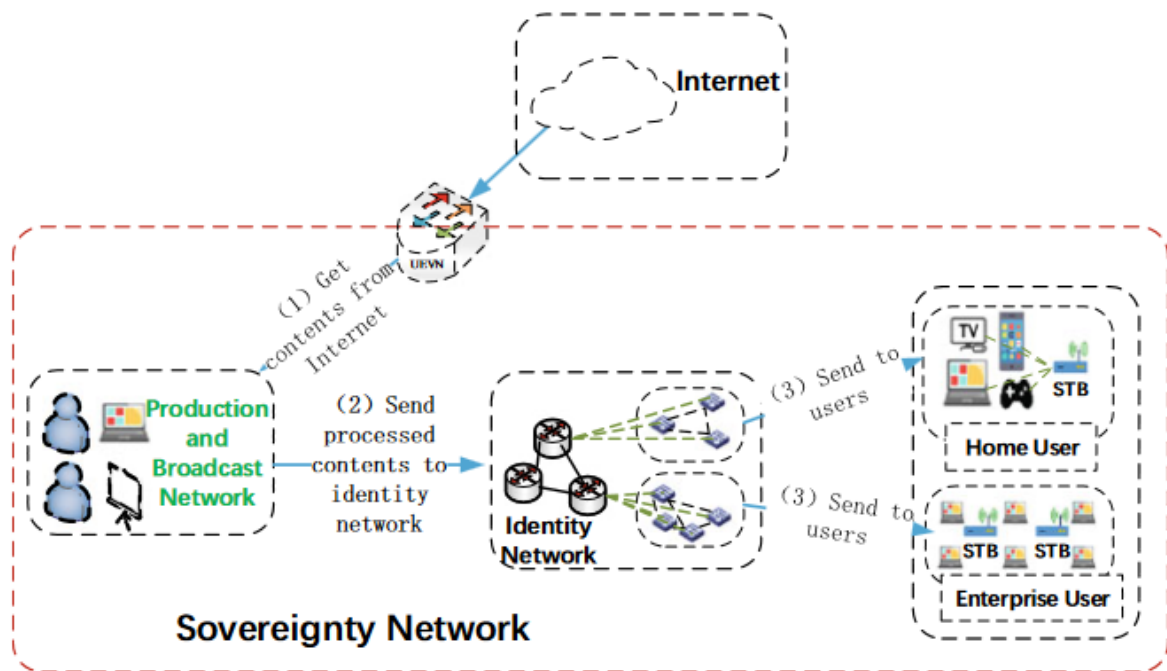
Internet

UEVN

(1) Get contents from Internet

Production and Broadcast Network

(2) Send processed contents to identity network

Identity Network

(3) Send to users

TV

STB

Home User

(3) Send to users

STB

STB

Enterprise User

Sovereignty Network